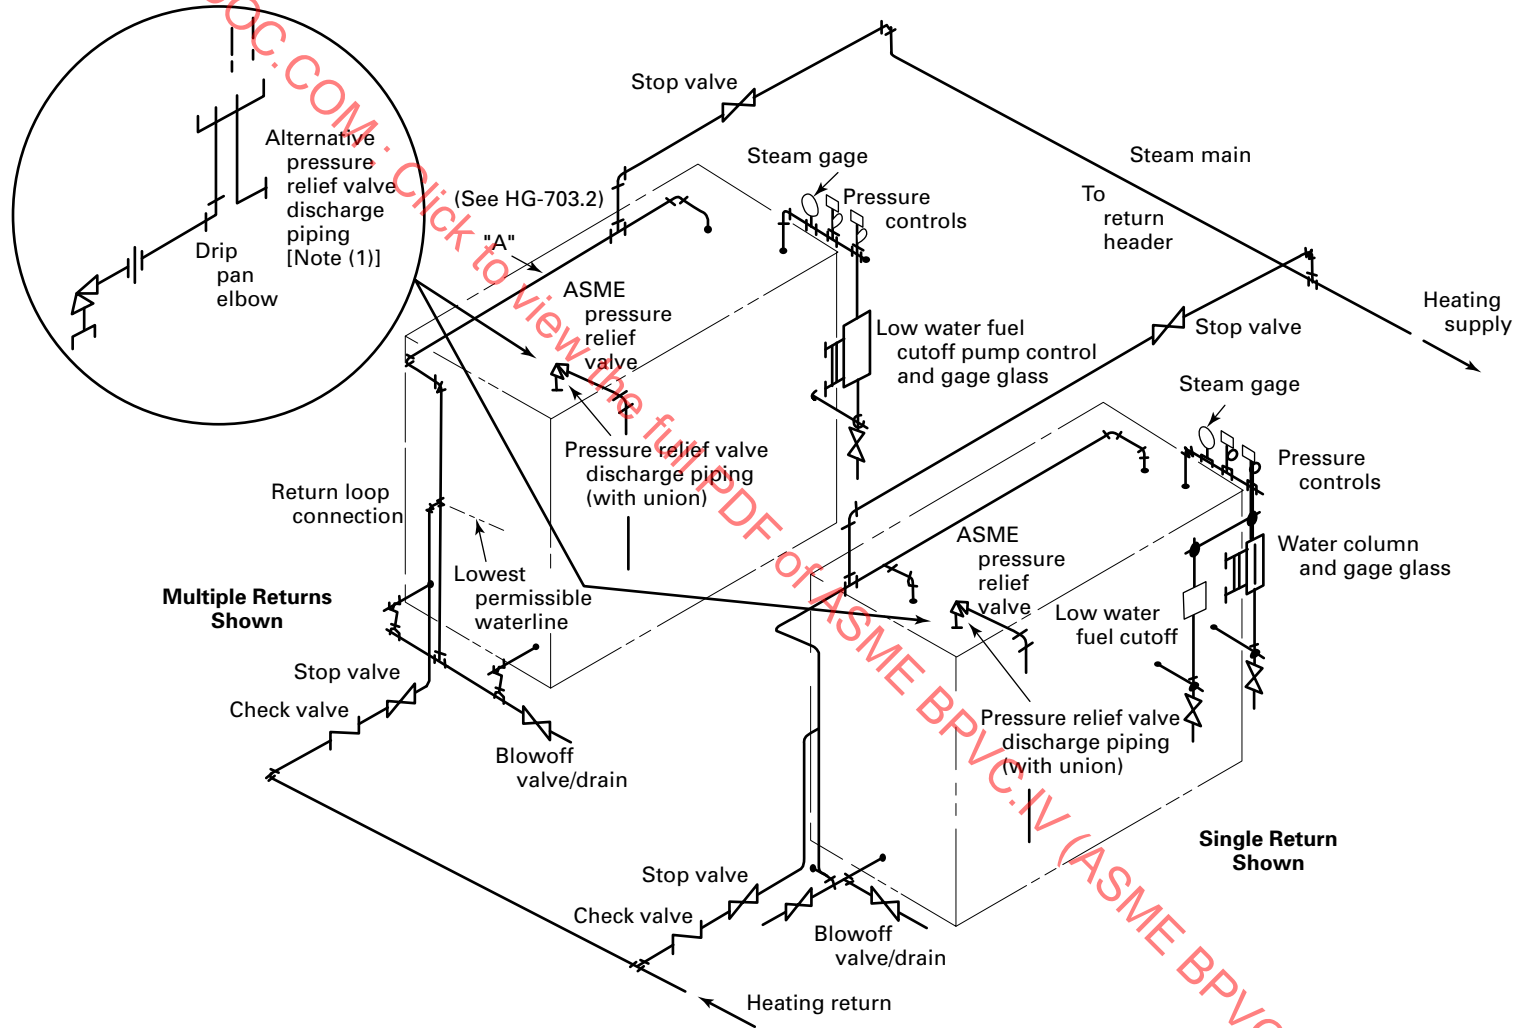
OC.COM : Click to view the full PDF of ASME BPVC.IV (ASME BPVC

Alternative pressure relief valve discharge piping [Note (1)]

Drip pan elbow

(See HG-703.2)

"A"

Stop valve

Steam gage

Pressure controls

Steam main

To return header

Heating supply

ASME pressure relief valve

Low water fuel cutoff pump control and gage glass

Stop valve

Steam gage

Pressure controls

Pressure relief valve discharge piping (with union)

Return loop connection

Lowest permissible waterline

Water column and gage glass

Multiple Returns Shown

ASME pressure relief valve

Low water fuel cutoff

Stop valve

Check valve

Blowoff valve/drain

Pressure relief valve discharge piping (with union)

Single Return Shown

Stop valve

Check valve

Blowoff valve/drain

Heating return